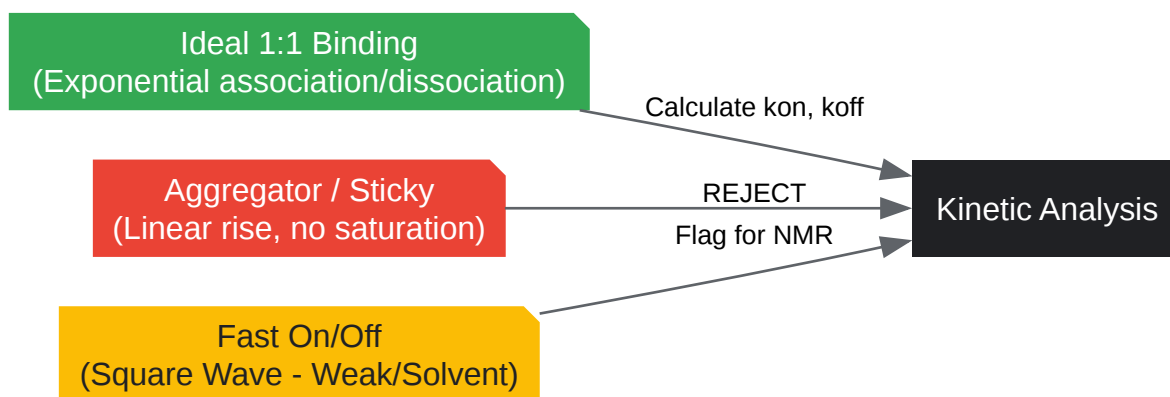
Ideal 1:1 Binding
(Exponential association/dissociation)

Aggregator / Sticky
(Linear rise, no saturation)

Fast On/Off
(Square Wave - Weak/Solvent)

Calculate kon, koff

REJECT

Flag for NMR

Kinetic Analysis